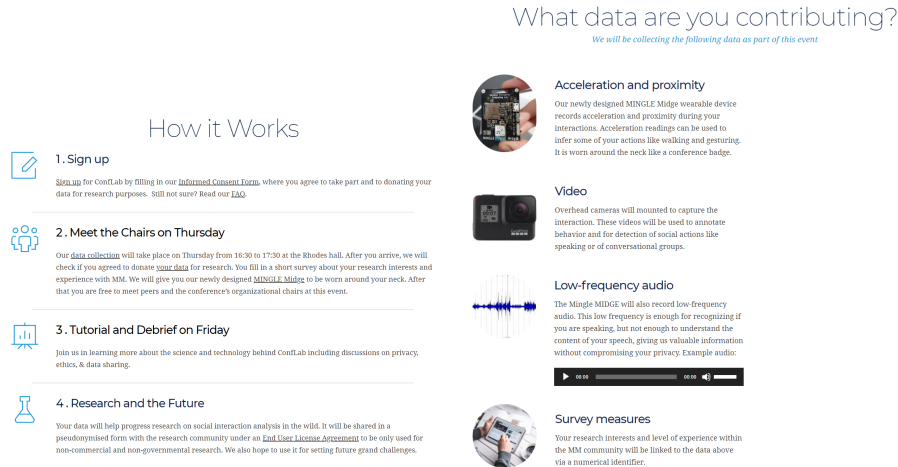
What data are you contributing?

We will be collecting the following data as part of this event

How it Works

1 . Sign up

Sign up for ConfLab by filling in our Informed Consent Form, where you agree to take part and to donating your data for research purposes. Still not sure? Read our FAQ.

2 . Meet the Chairs on Thursday

Our data collection will take place on Thursday from 16:30 to 17:30 at the Rhodes hall. After you arrive, we will check if you agreed to donate your data for research. You fill in a short survey about your research interests and experience with MM. We will give you our newly designed MINGLE Midge to be worn around your neck. After that you are free to meet peers and the conference's organizational chairs at this event.

3 . Tutorial and Debrief on Friday

Join us in learning more about the science and technology behind ConfLab including discussions on privacy, ethics, & data sharing.

4 . Research and the Future

Your data will help progress research on social interaction analysis in the wild. It will be shared in a pseudonymised form with the research community under an End User License Agreement to be only used for non-commercial and non-governmental research. We also hope to use it for setting future grand challenges.

Acceleration and proximity

Our newly designed MINGLE Midge wearable device records acceleration and proximity during your interactions. Acceleration readings can be used to infer some of your actions like walking and gesturing. It is worn around the neck like a conference badge.

Video

Overhead cameras will mounted to capture the interaction. These videos will be used to annotate behavior and for detection of social actions like speaking or of conversational groups.

Low-frequency audio

The Mingle MIDGE will also record low-frequency audio. This low frequency is enough for recognizing if you are speaking, but not enough to understand the content of your speech, giving us valuable information without compromising your privacy. Example audio:

00:00 00:00

Survey measures

Your research interests and level of experience within the MM community will be linked to the data above via a numerical identifier.